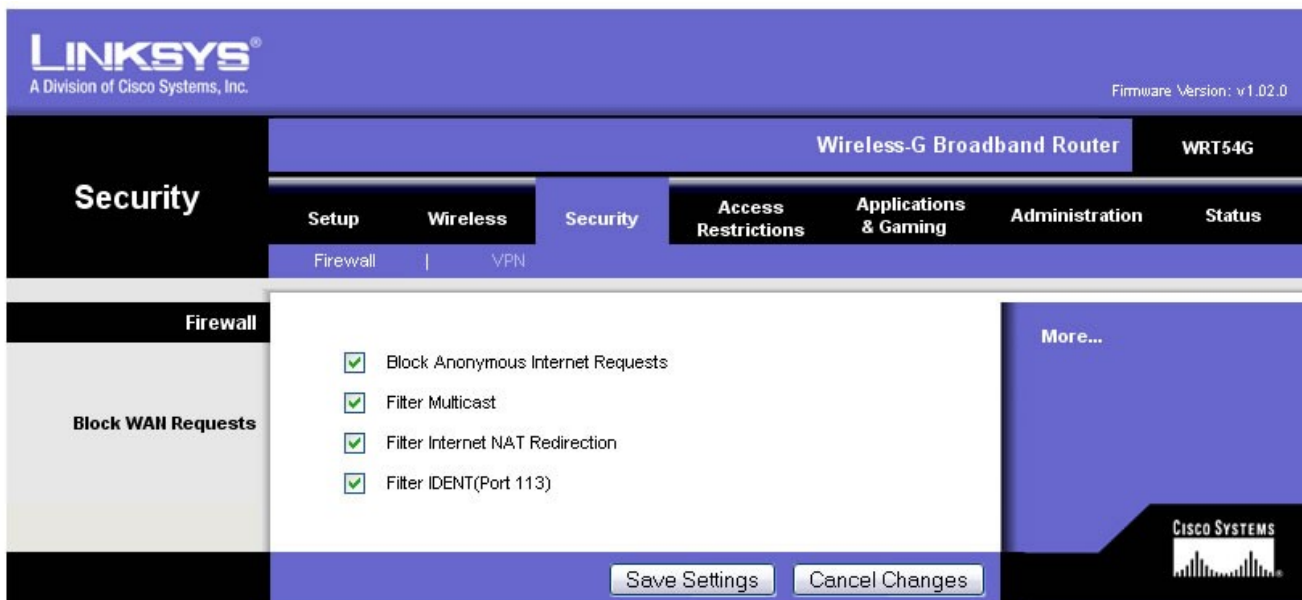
LINKSYS®
A Division of Cisco Systems, Inc.

Firmware Version: v1.02.0

Wireless-G Broadband Router

WRT54G

Security

Setup | Wireless | Security | Access Restrictions | Applications & Gaming | Administration | Status

Firewall | VPN

Firewall

Block WAN Requests

Block Anonymous Internet Requests

Filter Multicast

Filter Internet NAT Redirection

Filter IDENT(Port 113)

More...

CISCO SYSTEMS

Save Settings

Cancel Changes